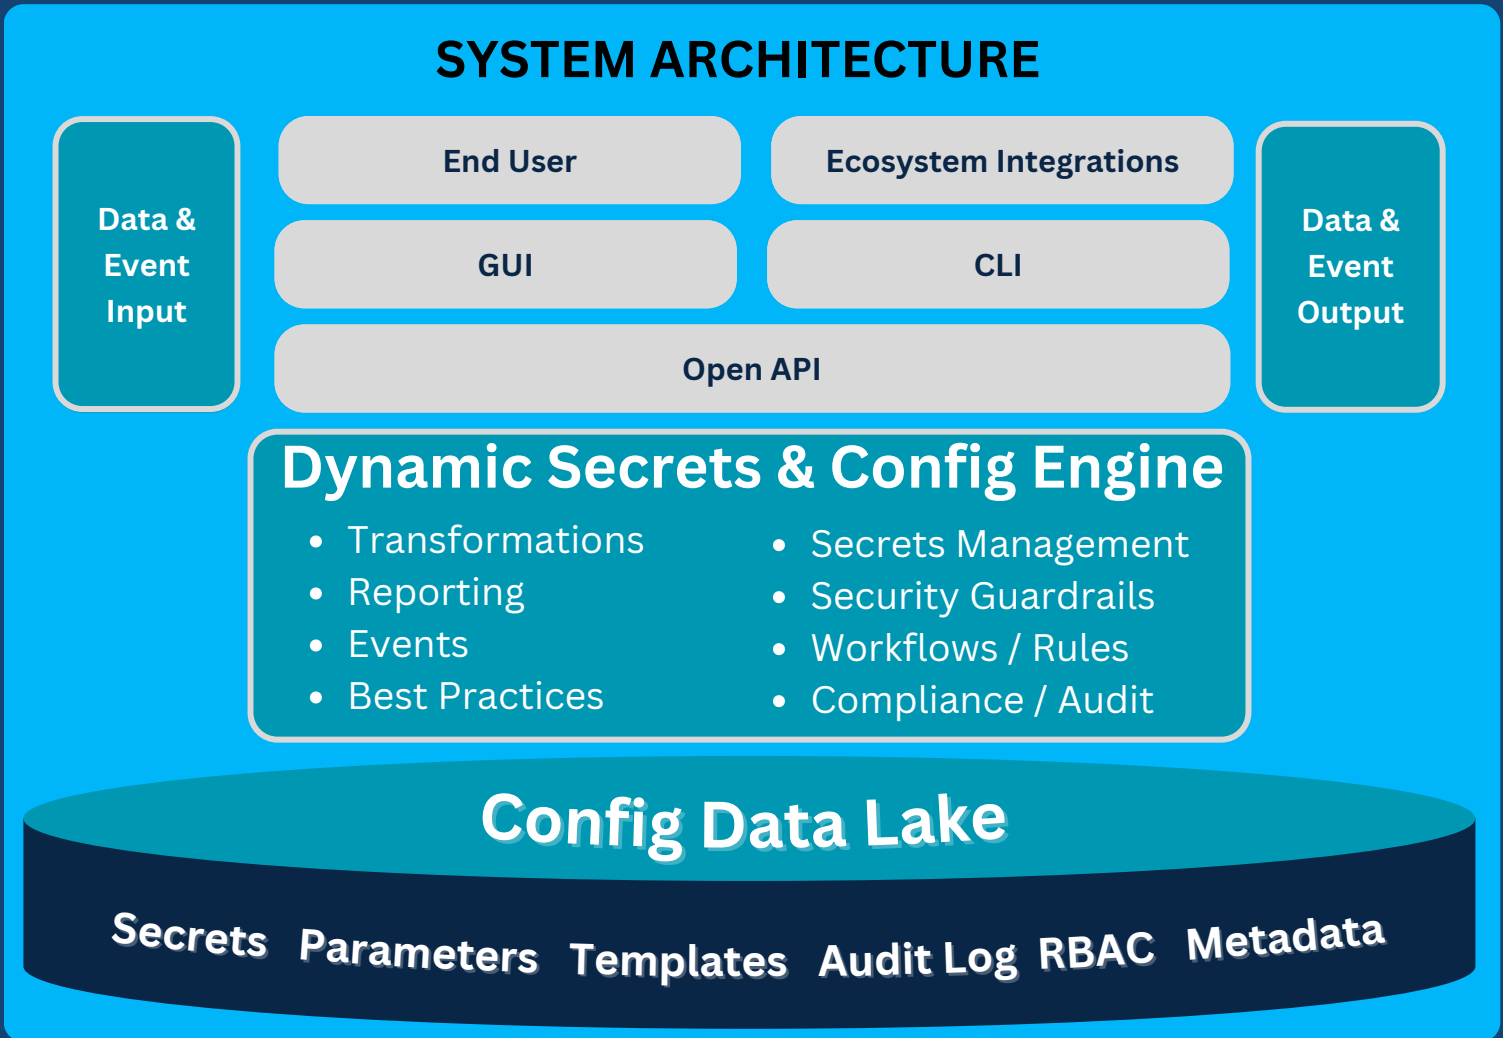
SYSTEM ARCHITECTURE

Data & Event Input

End User

Ecosystem Integrations

GUI

CLI

Open API

Data & Event Output

Dynamic Secrets & Config Engine

- Transformations
- Reporting
- Events
- Best Practices

- Secrets Management
- Security Guardrails
- Workflows / Rules
- Compliance / Audit

Config Data Lake

Secrets Parameters Templates Audit Log RBAC Metadata